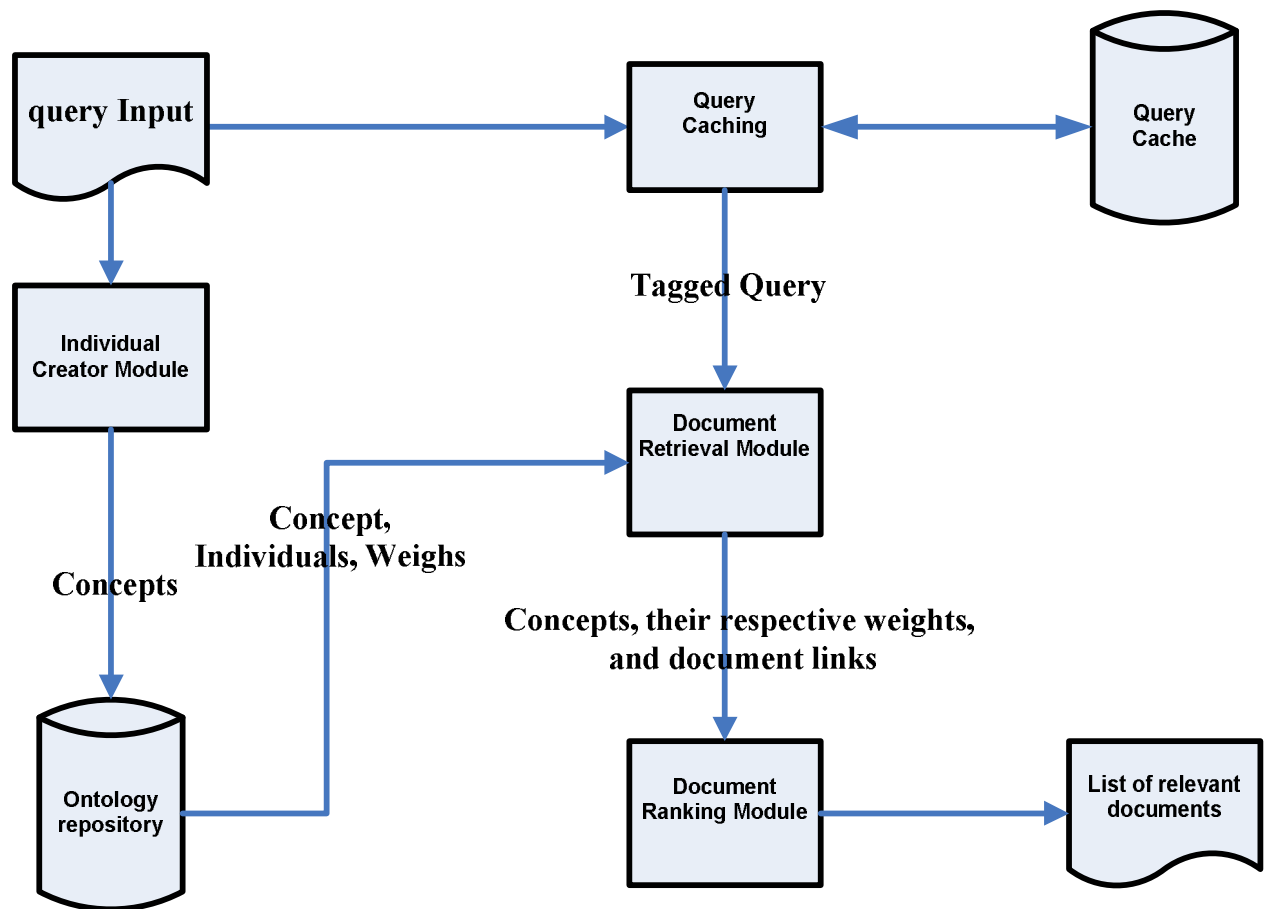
query Input

Query Caching

Query Cache

Tagged Query

Individual Creator Module

Document Retrieval Module

Concept, Individuals, Weighs

Concepts

Concepts, their respective weights, and document links

Ontology repository

Document Ranking Module

List of relevant documents